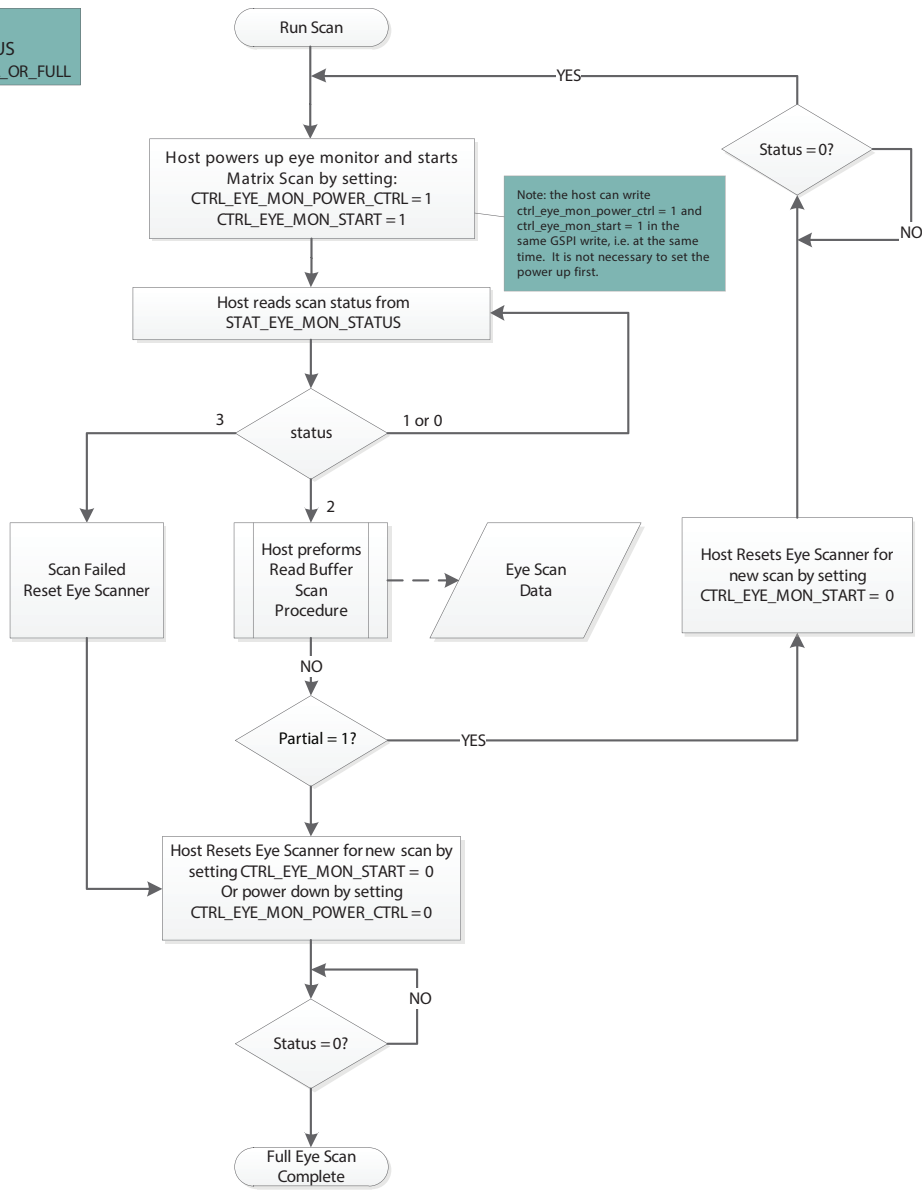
US
_OR_FULL

Run Scan

YES

Status = 0?

NO

Host powers up eye monitor and starts Matrix Scan by setting:
CTRL_EYE_MON_POWER_CTRL = 1
CTRL_EYE_MON_START = 1

Note: the host can write ctrl_eye_mon_power_ctrl = 1 and ctrl_eye_mon_start = 1 in the same GSPI write, i.e. at the same time. It is not necessary to set the power up first.

Host reads scan status from
STAT_EYE_MON_STATUS

3

status

1 or 0

2

Scan Failed
Reset Eye Scanner

Host preforms Read Buffer Scan Procedure

Eye Scan Data

Host Resets Eye Scanner for new scan by setting
CTRL_EYE_MON_START = 0

NO

Partial = 1?

YES

Host Resets Eye Scanner for new scan by setting CTRL_EYE_MON_START = 0
Or power down by setting
CTRL_EYE_MON_POWER_CTRL = 0

NO

Status = 0?

Full Eye Scan Complete